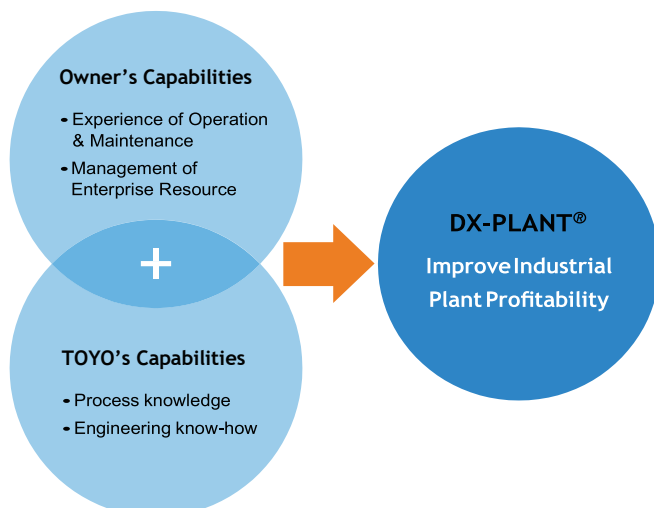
Owner’s Capabilities

- Experience of Operation & Maintenance
- Management of Enterprise Resource

+

TOYO’s Capabilities

- Process knowledge
- Engineering know-how

DX-PLANT®

Improve Industrial Plant Profitability